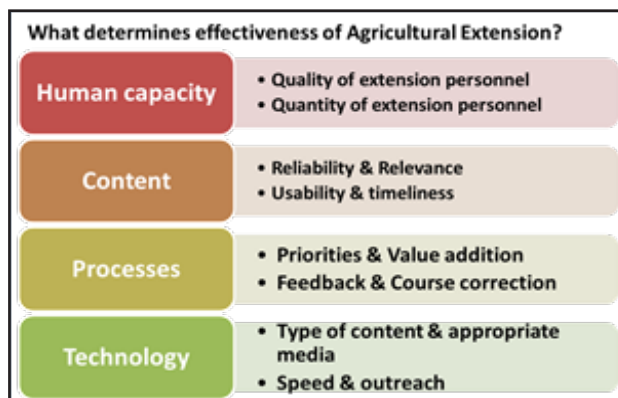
What determines effectiveness of Agricultural Extension?

Human capacity
• Quality of extension personnel
• Quantity of extension personnel

Content
• Reliability & Relevance
• Usability & timeliness

Processes
• Priorities & Value addition
• Feedback & Course correction

Technology
• Type of content & appropriate media
• Speed & outreach